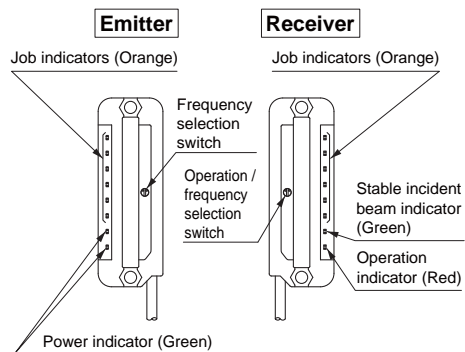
Emitter

Receiver

Job indicators (Orange)

Job indicators (Orange)

Frequency selection switch

Operation / frequency selection switch

Stable incident beam indicator (Green)

Operation indicator (Red)

Power indicator (Green)